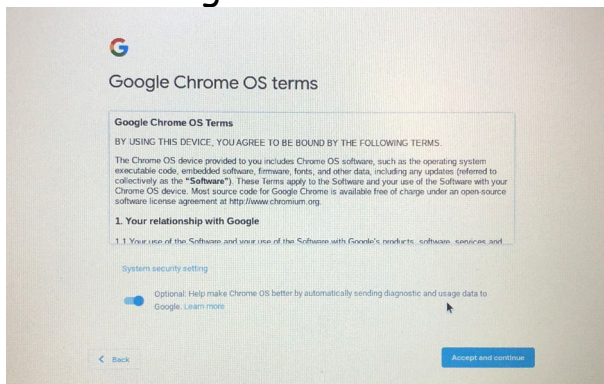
G

Google Chrome OS terms

Google Chrome OS Terms

BY USING THIS DEVICE, YOU AGREE TO BE BOUND BY THE FOLLOWING TERMS.

The Chrome OS device provided to you includes Chrome OS software, such as the operating system executable code, embedded software, firmware, fonts, and other data, including any updates (referred to collectively as the "Software"). These Terms apply to the Software and your use of the Software with your Chrome OS device. Most source code for Google Chrome is available free of charge under an open-source software license agreement at http://www.chromium.org.

1. Your relationship with Google

1.1 Your use of the Software and your use of the Software with Google's products, software, services and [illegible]

System security setting

Optional: Help make Chrome OS better by automatically sending diagnostic and usage data to Google. Learn more

< Back

Accept and continue